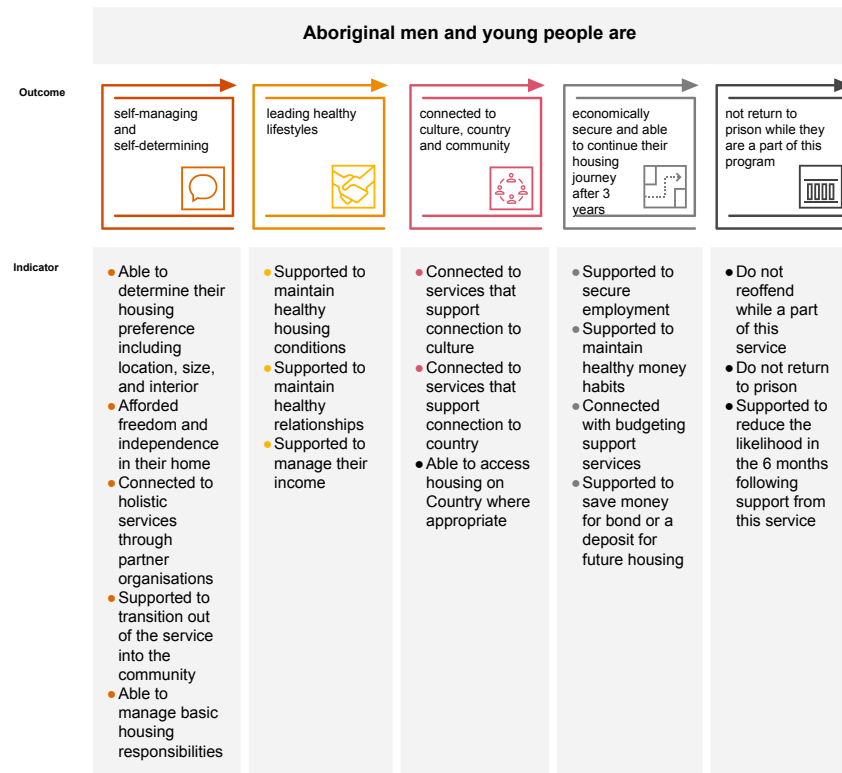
Aboriginal men and young people are

Outcome

self-managing and self-determining

leading healthy lifestyles

connected to culture, country and community

economically secure and able to continue their housing journey after 3 years

not return to prison while they are a part of this program

Indicator

- Able to determine their housing preference including location, size, and interior
- Afforded freedom and independence in their home
- Connected to holistic services through partner organisations
- Supported to transition out of the service into the community
- Able to manage basic housing responsibilities

- Supported to maintain healthy housing conditions
- Supported to maintain healthy relationships
- Supported to manage their income

- Connected to services that support connection to culture
- Connected to services that support connection to country
- Able to access housing on Country where appropriate

- Supported to secure employment
- Supported to maintain healthy money habits
- Connected with budgeting support services
- Supported to save money for bond or a deposit for future housing

- Do not reoffend while a part of this service
- Do not return to prison
- Supported to reduce the likelihood in the 6 months following support from this service